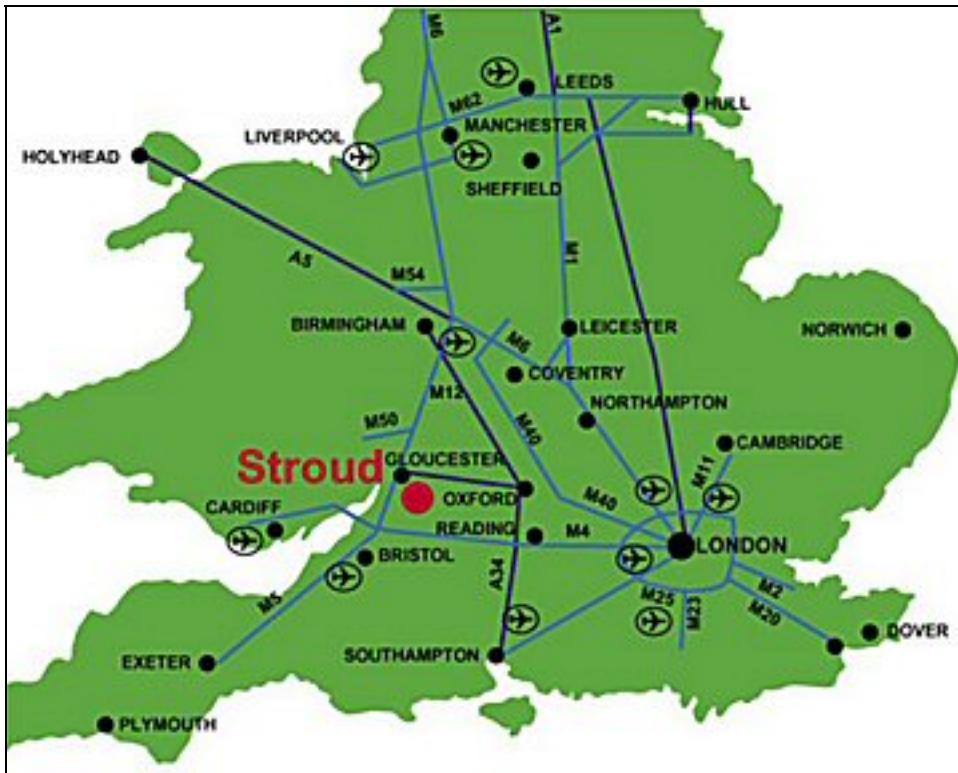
M6
A1
LEEDS
HULL
M62
MANCHESTER
LIVERPOOL
HOLYHEAD
SHEFFIELD
M1
A5
M54
BIRMINGHAM
M6
LEICESTER
NORWICH
COVENTRY
M12
NORTHAMPTON
M50
M40
CAMBRIDGE
Stroud
GLOUCESTER
M11
OXFORD
M40
CARDIFF
READING
M4
LONDON
BRISTOL
M5
A34
M2
M25
M20
M23
DOVER
EXETER
SOUTHAMPTON
PLYMOUTH